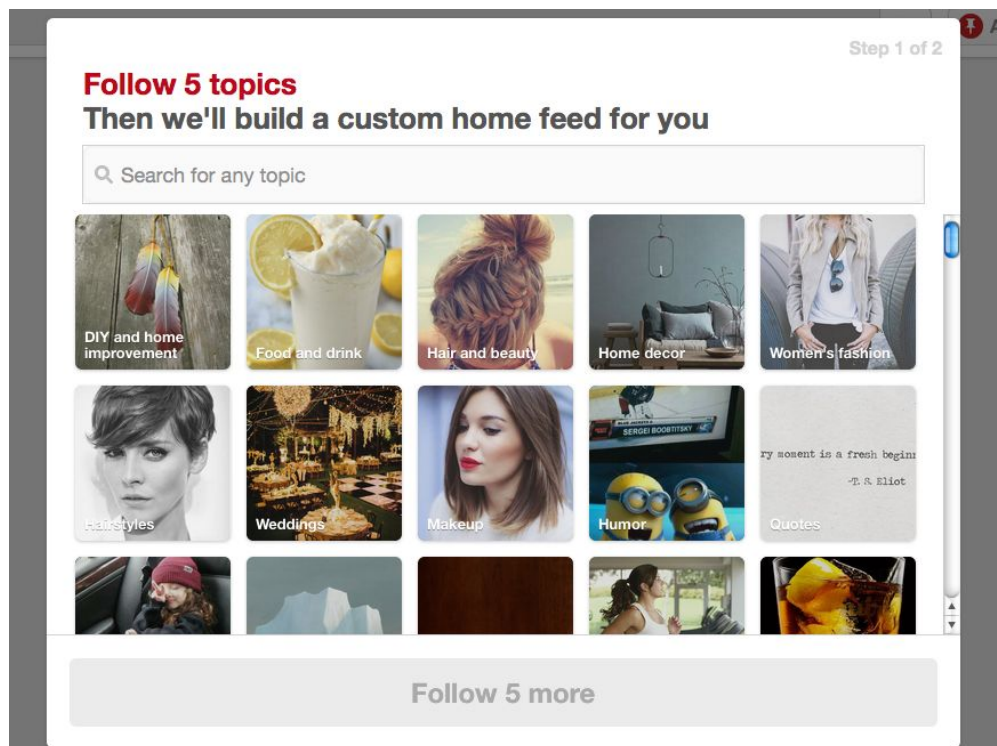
Step 1 of 2

Follow 5 topics

Then we'll build a custom home feed for you

Search for any topic

DIY and home improvement

Food and drink

Hair and beauty

Home decor

Women's fashion

Hairstyles

Weddings

Makeup

SERGEI BOOBTITSKY

Humor

ry moment is a fresh begin

-T. S. Eliot

Quotes

Follow 5 more